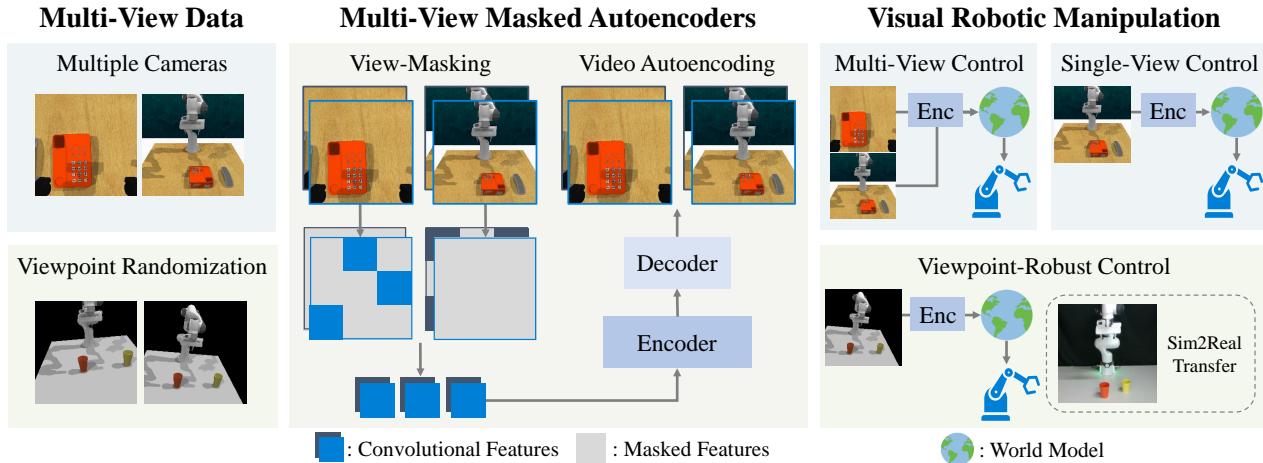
Multi-View Data

Multiple Cameras

Viewpoint Randomization

Multi-View Masked Autoencoders

View-Masking

Video Autoencoding

Decoder

Encoder

Visual Robotic Manipulation

Multi-View Control

Enc

Single-View Control

Enc

Viewpoint-Robust Control

Enc

Sim2Real Transfer

: Convolutional Features : Masked Features

: World Model